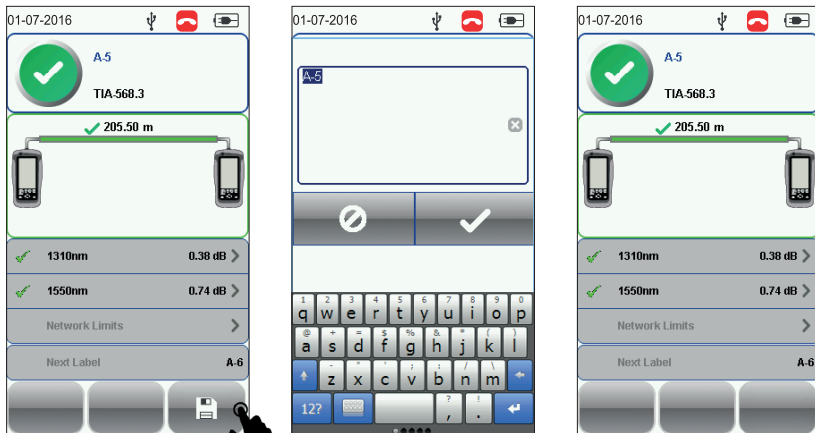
01-07-2016

A-5

TIA-568.3

205.50 m

1310nm 0.38 dB

1550nm 0.74 dB

Network Limits

Next Label A-6

01-07-2016

A-5

1 q 2 w 3 e 4 r 5 t 6 y 7 u 8 i 9 o 0 p

@ a + s = d $ f % g & h * j ( k ) l

z x c v b \ n / m

12? , ? .

01-07-2016

A-5

TIA-568.3

205.50 m

1310nm 0.38 dB

1550nm 0.74 dB

Network Limits

Next Label A-6